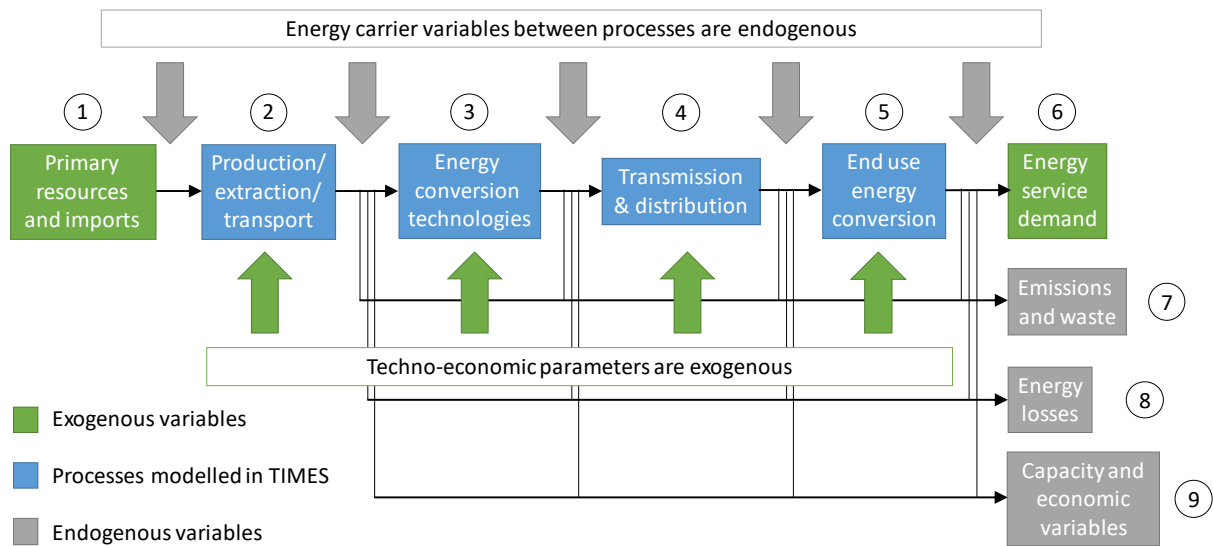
Energy carrier variables between processes are endogenous

1
Primary resources and imports

2
Production/ extraction/ transport

3
Energy conversion technologies

4
Transmission & distribution

5
End use energy conversion

6
Energy service demand

Emissions and waste
7

Techno-economic parameters are exogenous

Energy losses
8

Capacity and economic variables
9

Exogenous variables

Processes modelled in TIMES

Endogenous variables